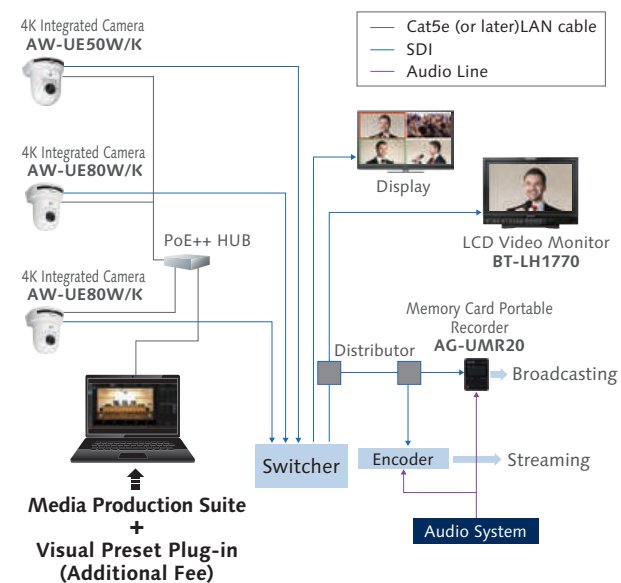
4K Integrated Camera
AW-UE50W/K

Cat5e (or later)LAN cable
SDI
Audio Line

4K Integrated Camera
AW-UE80W/K

Display

LCD Video Monitor
BT-LH1770

PoE++ HUB

4K Integrated Camera
AW-UE80W/K

Memory Card Portable Recorder
AG-UMR20

Distributor

Broadcasting

Switcher

Encoder

Streaming

Audio System

Media Production Suite
+
Visual Preset Plug-in
(Additional Fee)